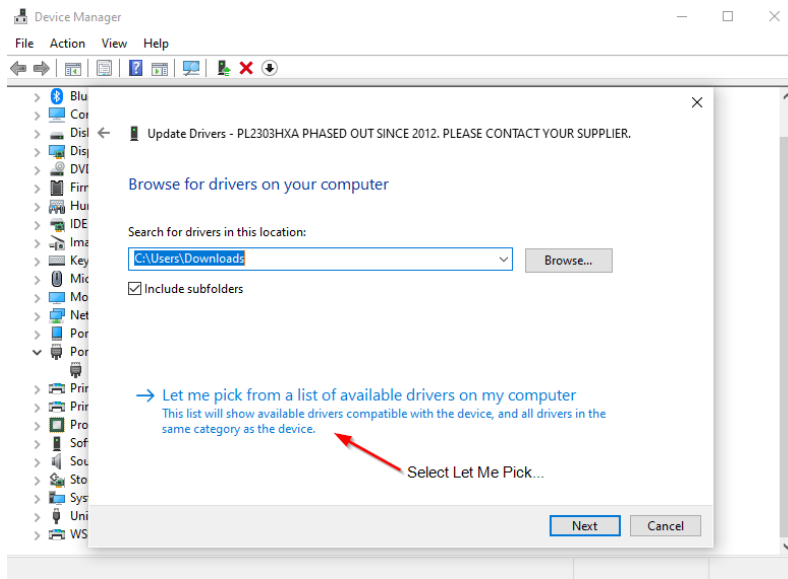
Device Manager

File Action View Help

Blu
Cor
Disk
Disp
DVD
Firn
Hur
IDE
Ima
Key
Mic
Mo
Net
Por
Por
Prir
Prir
Pro
Sof
Sou
Sto
Sys
Uni
WS

Update Drivers - PL2303HXA PHASED OUT SINCE 2012. PLEASE CONTACT YOUR SUPPLIER.

Browse for drivers on your computer

Search for drivers in this location:

C:\Users\Downloads

Browse...

Include subfolders

→ Let me pick from a list of available drivers on my computer
This list will show available drivers compatible with the device, and all drivers in the same category as the device.

Select Let Me Pick...

Next Cancel